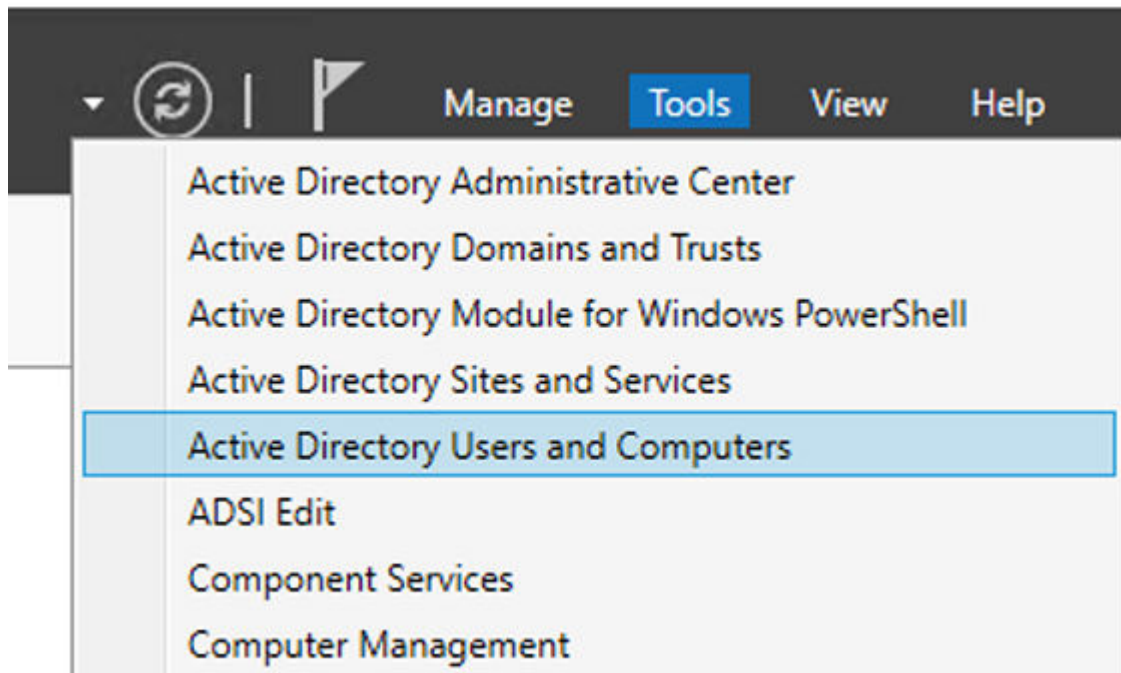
Manage Tools View Help

Active Directory Administrative Center
Active Directory Domains and Trusts
Active Directory Module for Windows PowerShell
Active Directory Sites and Services
Active Directory Users and Computers
ADSI Edit
Component Services
Computer Management